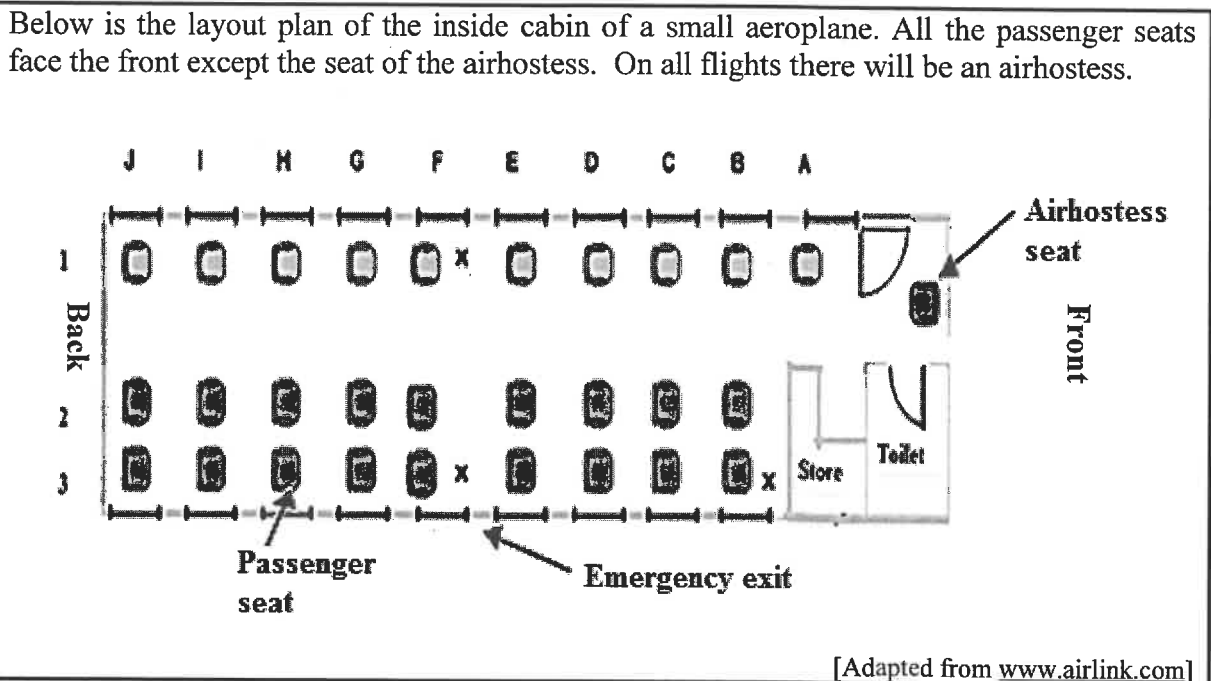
Below is the layout plan of the inside cabin of a small aeroplane. All the passenger seats face the front except the seat of the airhostess. On all flights there will be an airhostess.

J I H G F E D C B A

1
2
3

Back

Front

Airhostess seat

x
x
x

Store

Toilet

Passenger seat

Emergency exit

[Adapted from www.airlink.com]